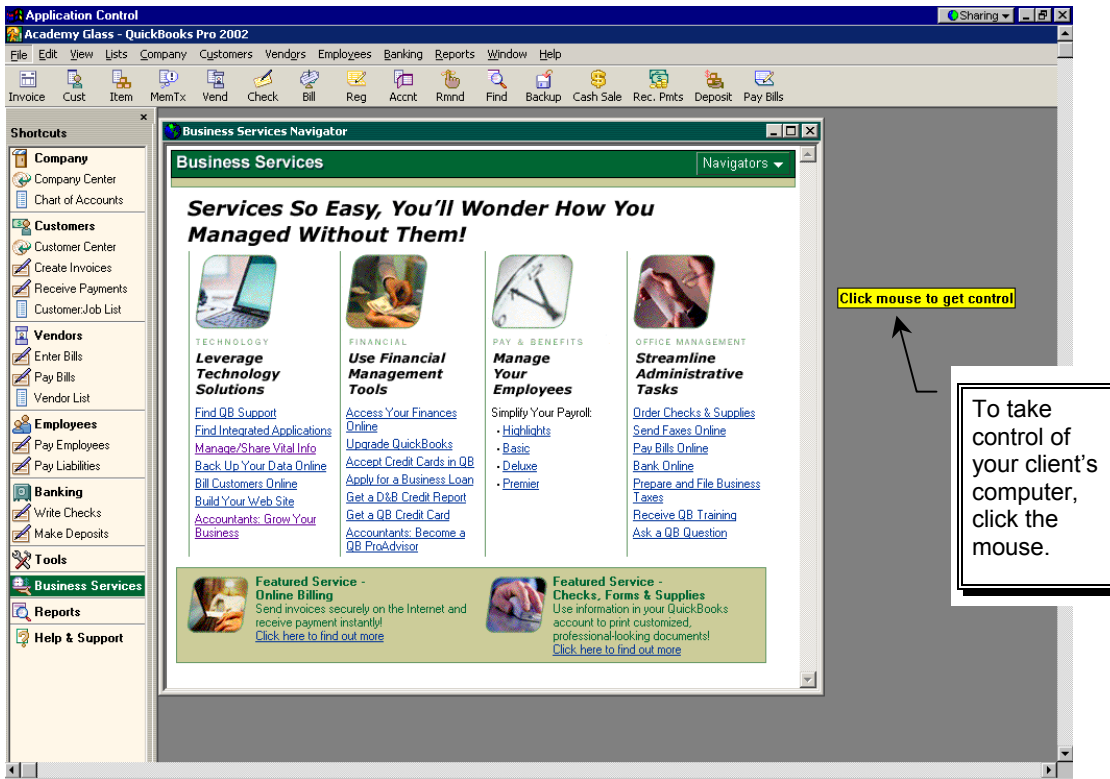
Application Control
Sharing
Academy Glass - QuickBooks Pro 2002
File Edit View Lists Company Customers Vendors Employees Banking Reports Window Help
Invoice Cust Item MemTx Vend Check Bill Reg Accnt Rmnd Find Backup Cash Sale Rec. Pmts Deposit Pay Bills

Shortcuts
Company
Company Center
Chart of Accounts
Customers
Customer Center
Create Invoices
Receive Payments
Customer:Job List
Vendors
Enter Bills
Pay Bills
Vendor List
Employees
Pay Employees
Pay Liabilities
Banking
Write Checks
Make Deposits
Tools
Business Services
Reports
Help & Support

Business Services Navigator
Business Services
Navigators

Services So Easy, You'll Wonder How You Managed Without Them!

TECHNOLOGY
Leverage Technology Solutions
Find QB Support
Find Integrated Applications
Manage/Share Vital Info
Back Up Your Data Online
Bill Customers Online
Build Your Web Site
Accountants: Grow Your Business

FINANCIAL
Use Financial Management Tools
Access Your Finances Online
Upgrade QuickBooks
Accept Credit Cards in QB
Apply for a Business Loan
Get a D&B Credit Report
Get a QB Credit Card
Accountants: Become a QB ProAdvisor

PAY & BENEFITS
Manage Your Employees
Simplify Your Payroll:
• Highlights
• Basic
• Deluxe
• Premier

OFFICE MANAGEMENT
Streamline Administrative Tasks
Order Checks & Supplies
Send Faxes Online
Pay Bills Online
Bank Online
Prepare and File Business Taxes
Receive QB Training
Ask a QB Question

Featured Service - Online Billing
Send invoices securely on the Internet and receive payment instantly!
Click here to find out more

Featured Service - Checks, Forms & Supplies
Use information in your QuickBooks account to print customized, professional-looking documents!
Click here to find out more

Click mouse to get control

To take control of your client's computer, click the mouse.